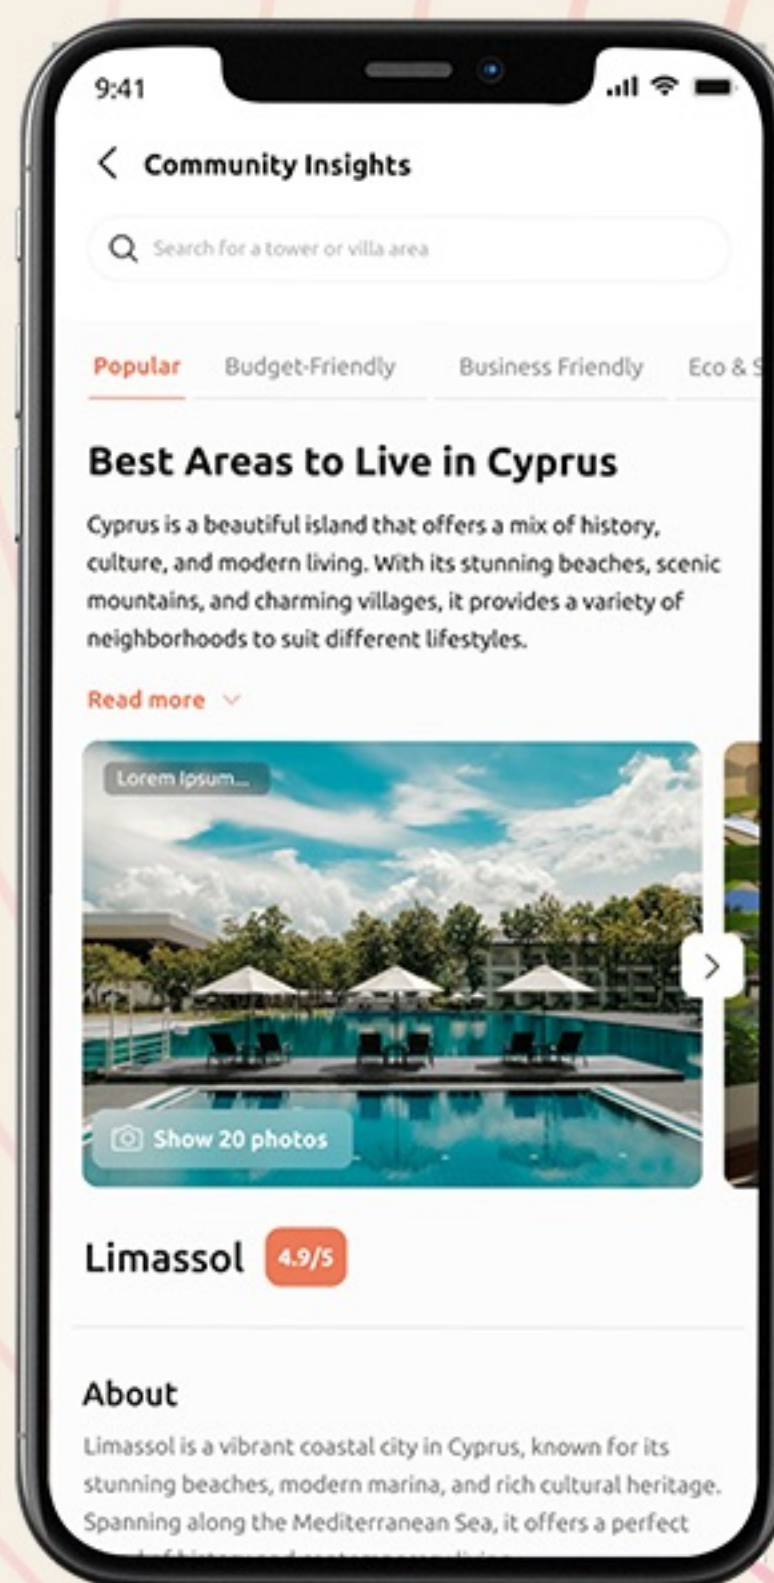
9:41

Community Insights

Search for a tower or villa area

Popular Budget-Friendly Business Friendly Eco & S

Best Areas to Live in Cyprus

Cyprus is a beautiful island that offers a mix of history, culture, and modern living. With its stunning beaches, scenic mountains, and charming villages, it provides a variety of neighborhoods to suit different lifestyles.

Read more

Lorem Ipsum...

Show 20 photos

Limassol 4.9/5

About

Limassol is a vibrant coastal city in Cyprus, known for its stunning beaches, modern marina, and rich cultural heritage. Spanning along the Mediterranean Sea, it offers a perfect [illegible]